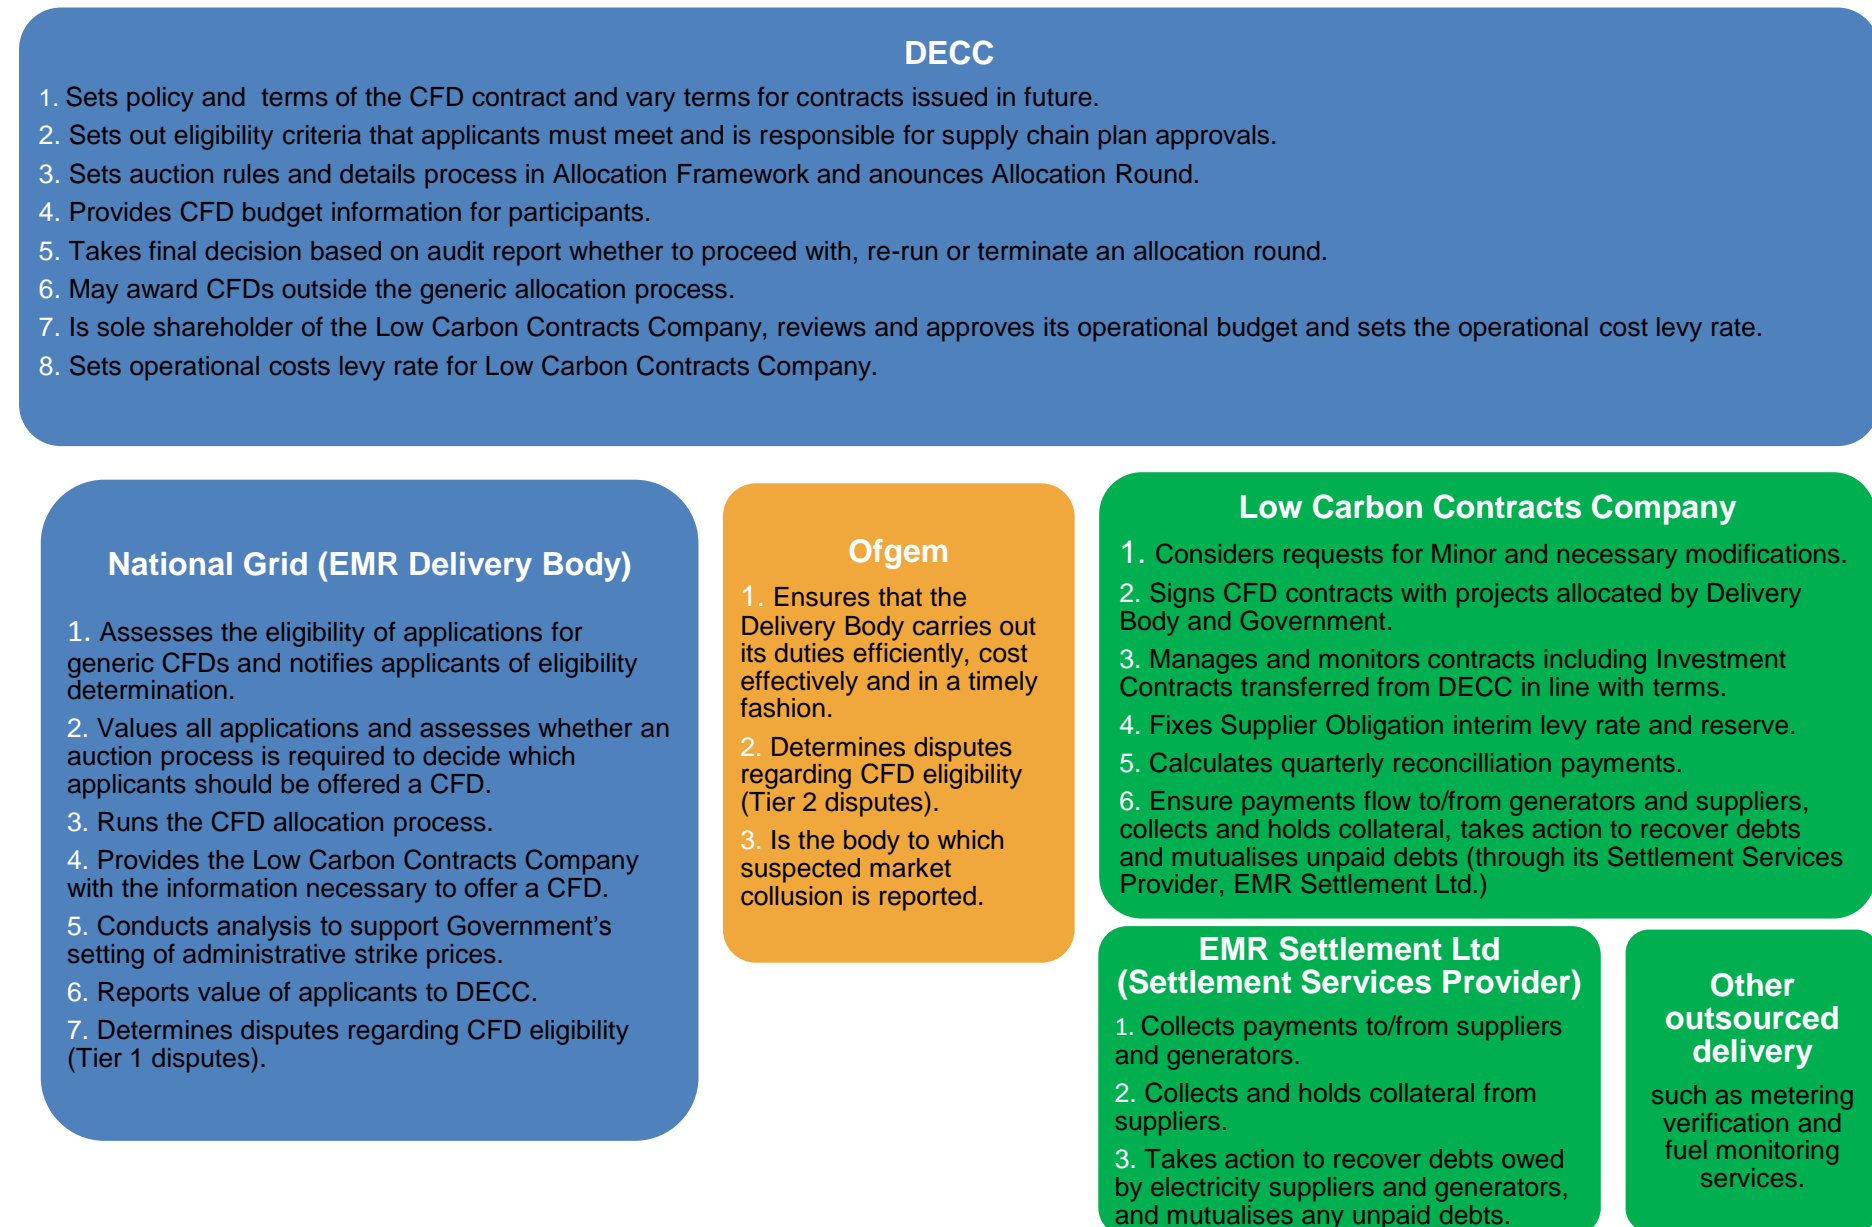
DECC

1. Sets policy and terms of the CFD contract and vary terms for contracts issued in future.
2. Sets out eligibility criteria that applicants must meet and is responsible for supply chain plan approvals.
3. Sets auction rules and details process in Allocation Framework and anounces Allocation Round.
4. Provides CFD budget information for participants.
5. Takes final decision based on audit report whether to proceed with, re-run or terminate an allocation round.
6. May award CFDs outside the generic allocation process.
7. Is sole shareholder of the Low Carbon Contracts Company, reviews and approves its operational budget and sets the operational cost levy rate.
8. Sets operational costs levy rate for Low Carbon Contracts Company.

National Grid (EMR Delivery Body)

1. Assesses the eligibility of applications for generic CFDs and notifies applicants of eligibility determination.
2. Values all applications and assesses whether an auction process is required to decide which applicants should be offered a CFD.
3. Runs the CFD allocation process.
4. Provides the Low Carbon Contracts Company with the information necessary to offer a CFD.
5. Conducts analysis to support Government's setting of administrative strike prices.
6. Reports value of applicants to DECC.
7. Determines disputes regarding CFD eligibility (Tier 1 disputes).

Ofgem

1. Ensures that the Delivery Body carries out its duties efficiently, cost effectively and in a timely fashion.
2. Determines disputes regarding CFD eligibility (Tier 2 disputes).
3. Is the body to which suspected market collusion is reported.

Low Carbon Contracts Company

1. Considers requests for Minor and necessary modifications.
2. Signs CFD contracts with projects allocated by Delivery Body and Government.
3. Manages and monitors contracts including Investment Contracts transferred from DECC in line with terms.
4. Fixes Supplier Obligation interim levy rate and reserve.
5. Calculates quarterly reconcilliation payments.
6. Ensure payments flow to/from generators and suppliers, collects and holds collateral, takes action to recover debts and mutualises unpaid debts (through its Settlement Services Provider, EMR Settlement Ltd.)

EMR Settlement Ltd (Settlement Services Provider)

1. Collects payments to/from suppliers and generators.
2. Collects and holds collateral from suppliers.
3. Takes action to recover debts owed by electricity suppliers and generators, and mutualises any unpaid debts.

Other outsourced delivery

such as metering verification and fuel monitoring services.